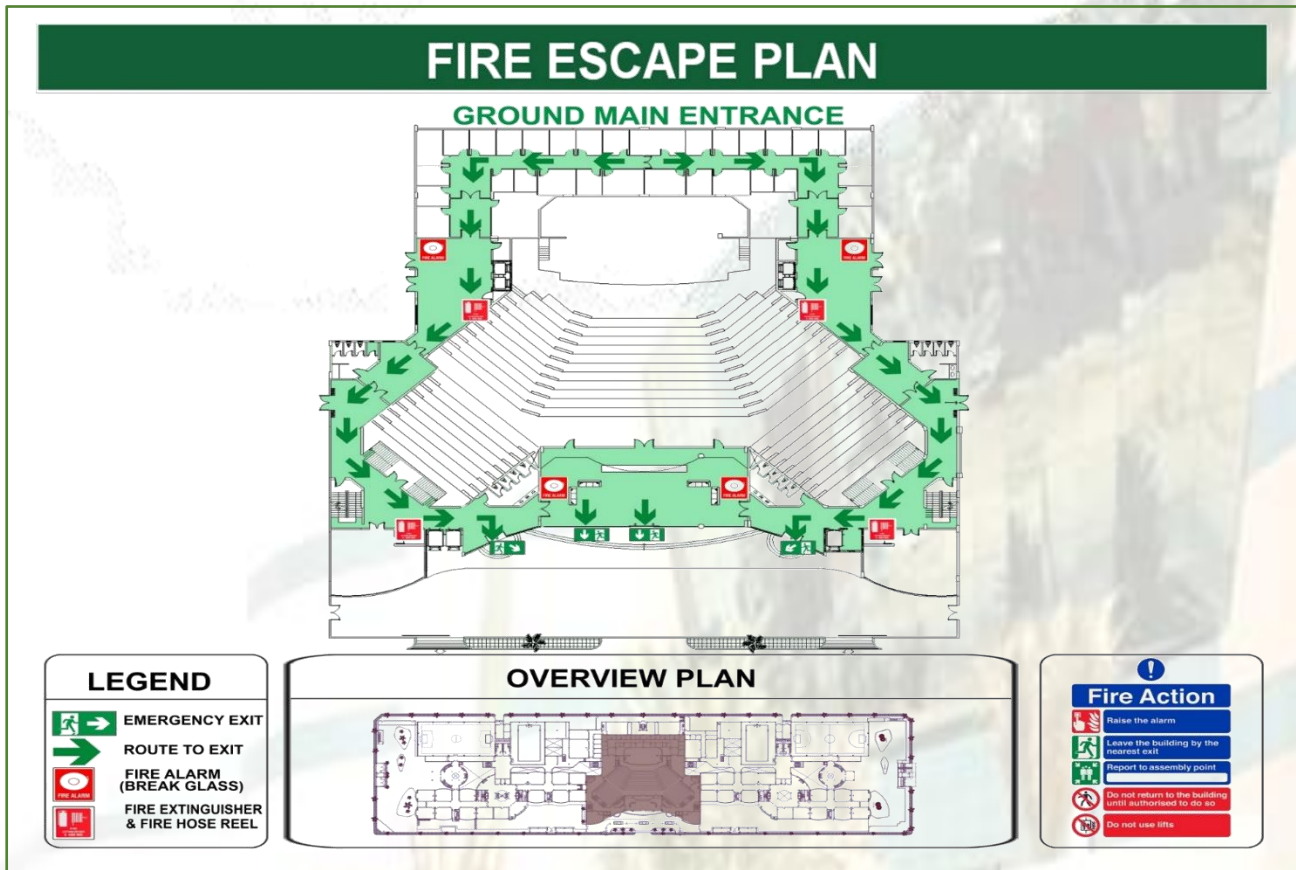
FIRE ESCAPE PLAN

GROUND MAIN ENTRANCE

FIRE ALARM

FIRE ALARM

FIRE ALARM

FIRE ALARM

LEGEND

EMERGENCY EXIT

ROUTE TO EXIT

FIRE ALARM

FIRE ALARM (BREAK GLASS)

FIRE EXTINGUISHER & FIRE HOSE REEL

OVERVIEW PLAN

Fire Action

Raise the alarm

Leave the building by the nearest exit

Report to assembly point

Do not return to the building until authorised to do so

Do not use lifts